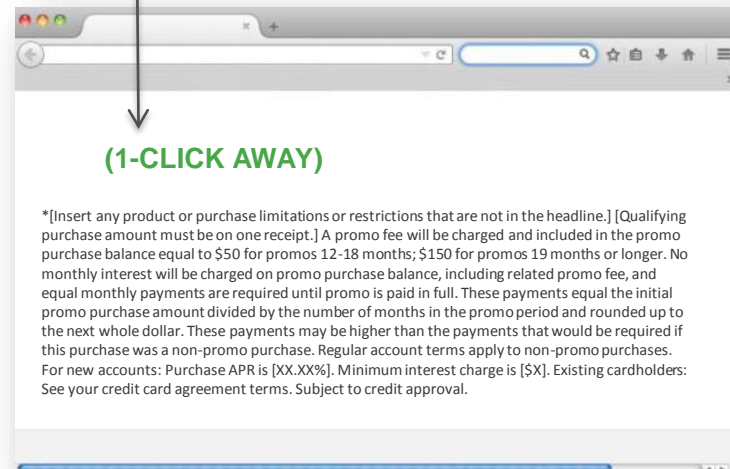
(1-CLICK AWAY)

*[Insert any product or purchase limitations or restrictions that are not in the headline.] [Qualifying purchase amount must be on one receipt.] A promo fee will be charged and included in the promo purchase balance equal to $50 for promos 12-18 months; $150 for promos 19 months or longer. No monthly interest will be charged on promo purchase balance, including related promo fee, and equal monthly payments are required until promo is paid in full. These payments equal the initial promo purchase amount divided by the number of months in the promo period and rounded up to the next whole dollar. These payments may be higher than the payments that would be required if this purchase was a non-promo purchase. Regular account terms apply to non-promo purchases. For new accounts: Purchase APR is [XX.XX%]. Minimum interest charge is [$X]. Existing cardholders: See your credit card agreement terms. Subject to credit approval.